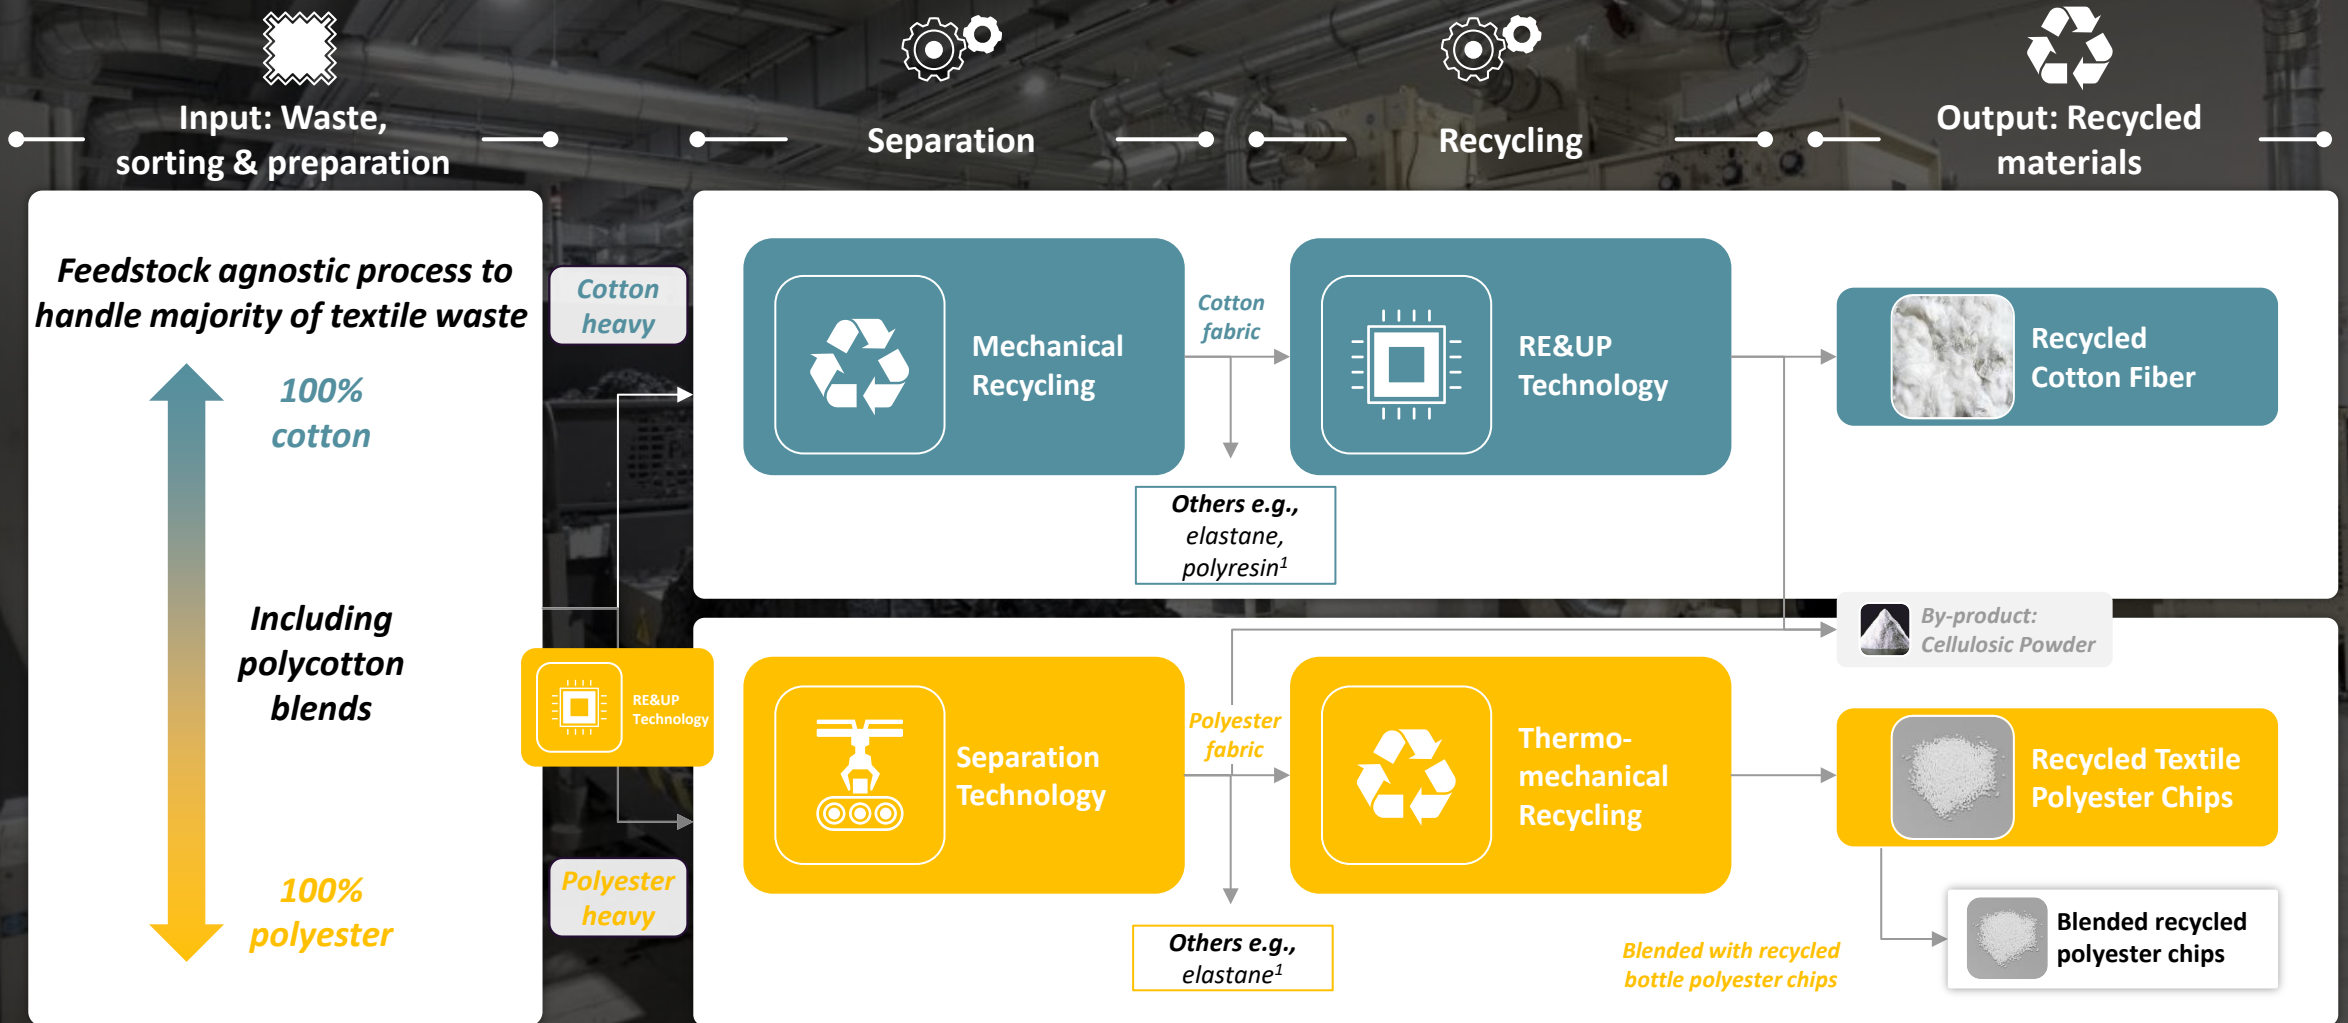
Input: Waste, sorting & preparation

Separation

Recycling

Output: Recycled materials

Feedstock agnostic process to handle majority of textile waste

100% cotton

Including polycotton blends

100% polyester

Cotton heavy

RE&UP Technology

Polyester heavy

Mechanical Recycling

Cotton fabric

RE&UP Technology

Recycled Cotton Fiber

Others e.g., elastane, polyresin$^1$

By-product: Cellulosic Powder

Separation Technology

Polyester fabric

Thermo-mechanical Recycling

Recycled Textile Polyester Chips

Others e.g., elastane$^1$

Blended with recycled bottle polyester chips

Blended recycled polyester chips